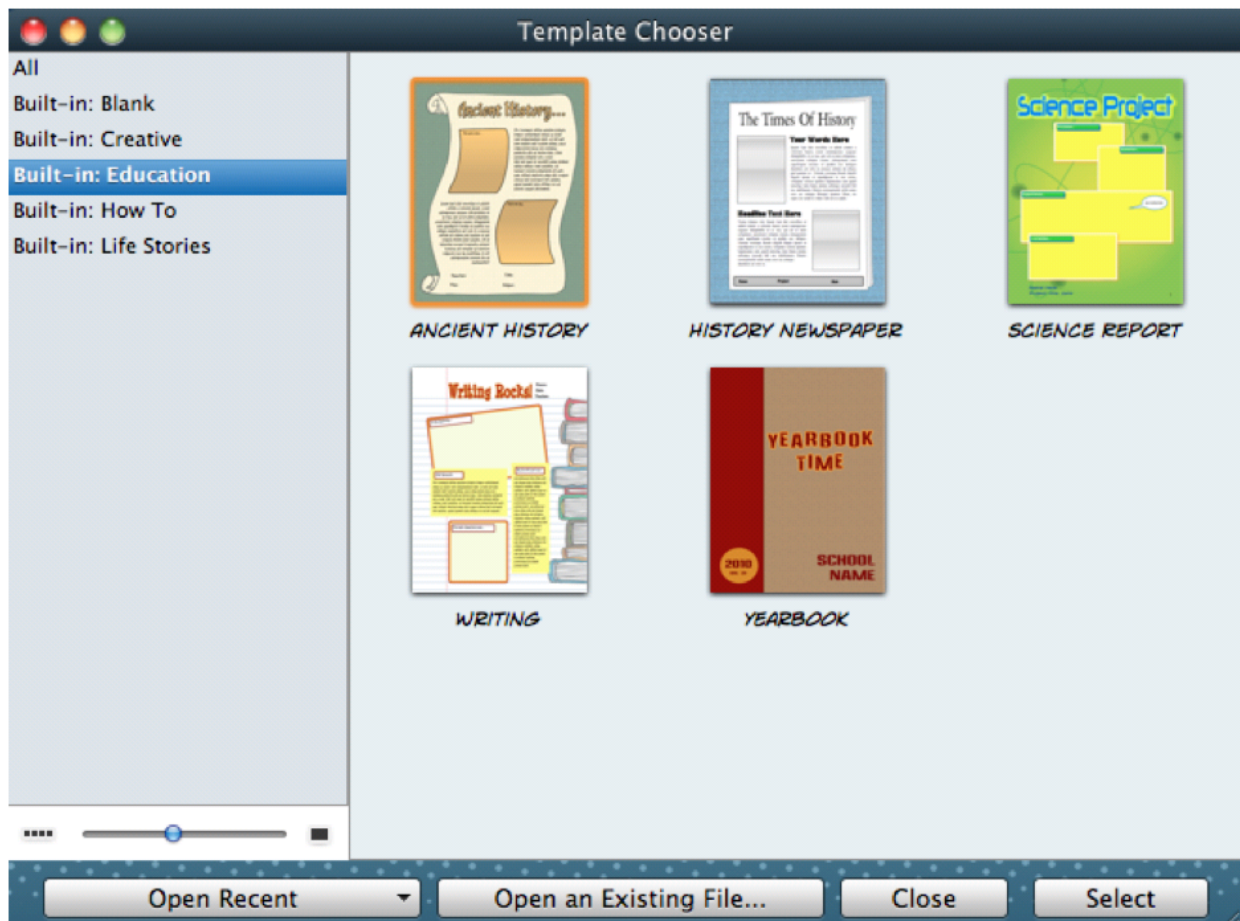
Template Chooser

All
Built-in: Blank
Built-in: Creative
Built-in: Education
Built-in: How To
Built-in: Life Stories

Ancient History...

ANCIENT HISTORY

The Times Of History
Your Words Here
Headline Text Here

HISTORY NEWSPAPER

Science Project

SCIENCE REPORT

Writing Rocks!

WRITING

YEARBOOK TIME
2010
SCHOOL NAME

YEARBOOK

Open Recent
Open an Existing File...
Close
Select